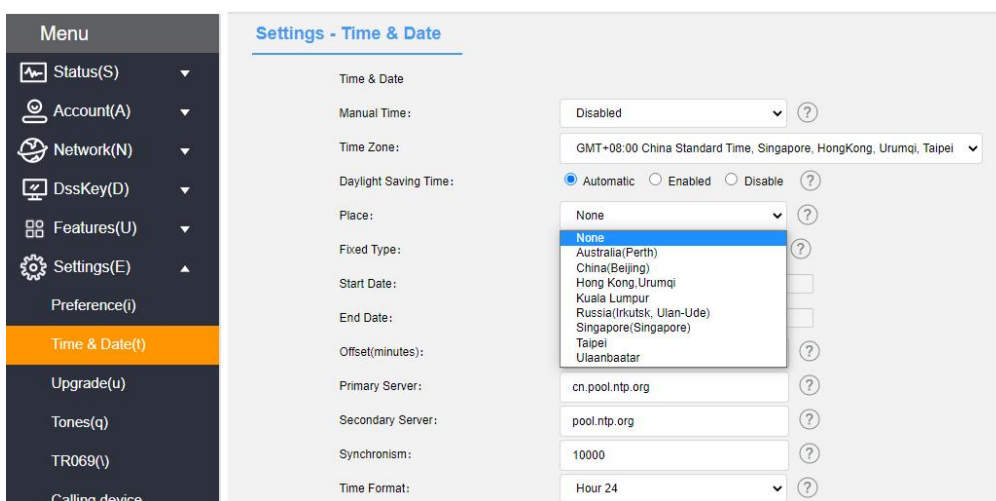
Menu
Status(S)
Account(A)
Network(N)
DssKey(D)
Features(U)
Settings(E)
Preference(i)
Time & Date(t)
Upgrade(u)
Tones(q)
TR069(\)
Calling device

Settings - Time & Date

Time & Date
Manual Time: Disabled ?
Time Zone: GMT+08:00 China Standard Time, Singapore, HongKong, Urumqi, Taipei
Daylight Saving Time: Automatic Enabled Disable ?
Place: None ?
Fixed Type: ?
Start Date:
End Date:
Offset(minutes): ?
Primary Server: cn.pool.ntp.org ?
Secondary Server: pool.ntp.org ?
Synchronism: 10000 ?
Time Format: Hour 24 ?

None
Australia(Perth)
China(Beijing)
Hong Kong,Urumqi
Kuala Lumpur
Russia(Irkutsk, Ulan-Ude)
Singapore(Singapore)
Taipei
Ulaanbaatar